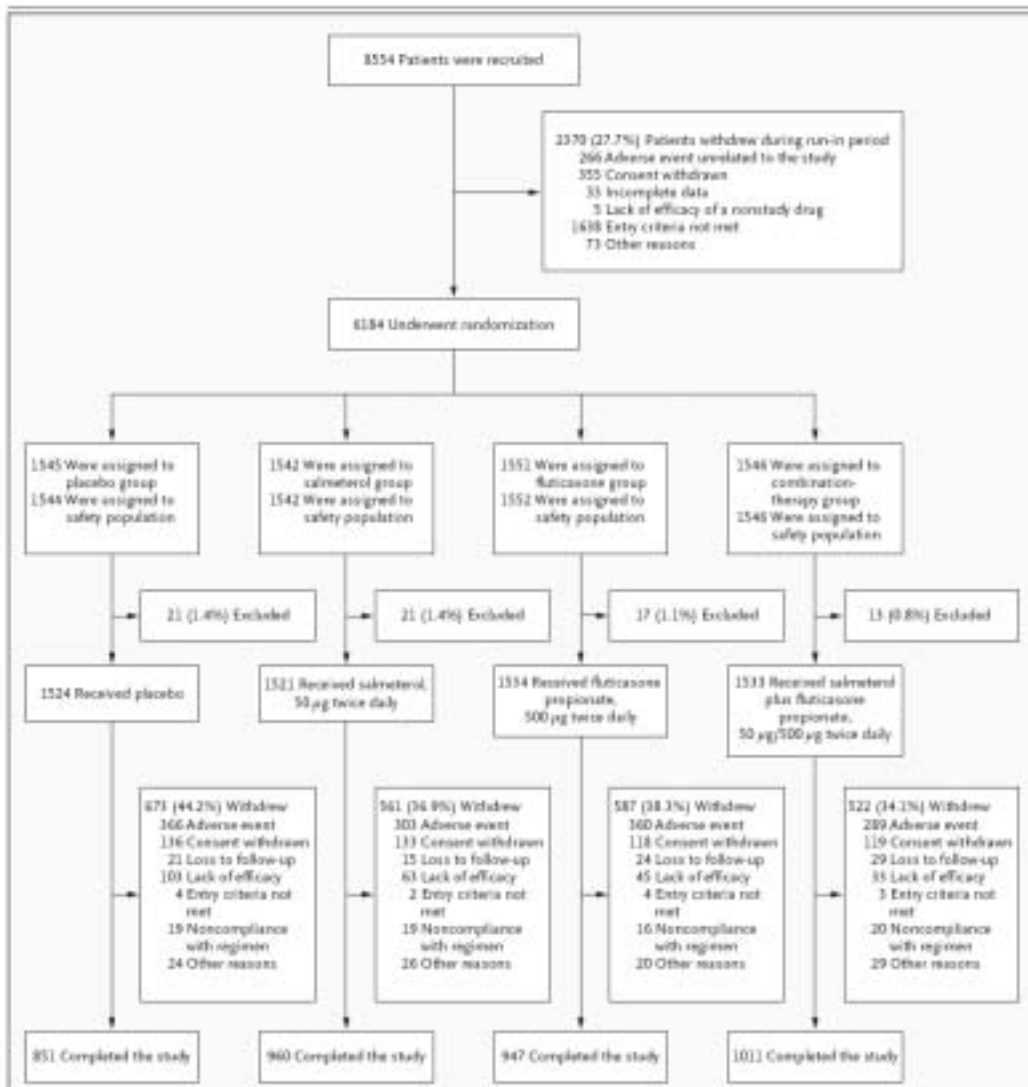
8554 Patients were recruited

2370 (27.7%) Patients withdrew during run-in period
266 Adverse event unrelated to the study
355 Consent withdrawn
33 Incomplete data
5 Lack of efficacy of a nonstudy drug
1638 Entry criteria not met
73 Other reasons

6184 Underwent randomization

1545 Were assigned to placebo group
1544 Were assigned to safety population

1542 Were assigned to salmeterol group
1542 Were assigned to safety population

1551 Were assigned to fluticasone group
1552 Were assigned to safety population

1546 Were assigned to combination-therapy group
1546 Were assigned to safety population

21 (1.4%) Excluded

21 (1.4%) Excluded

17 (1.1%) Excluded

13 (0.8%) Excluded

1524 Received placebo

1521 Received salmeterol, 50 $\mu$g twice daily

1534 Received fluticasone propionate, 500 $\mu$g twice daily

1533 Received salmeterol plus fluticasone propionate, 50 $\mu$g/500 $\mu$g twice daily

673 (44.2%) Withdrew
366 Adverse event
136 Consent withdrawn
21 Loss to follow-up
103 Lack of efficacy
4 Entry criteria not met
19 Noncompliance with regimen
24 Other reasons

561 (36.9%) Withdrew
303 Adverse event
133 Consent withdrawn
15 Loss to follow-up
63 Lack of efficacy
2 Entry criteria not met
19 Noncompliance with regimen
26 Other reasons

587 (38.3%) Withdrew
360 Adverse event
118 Consent withdrawn
24 Loss to follow-up
45 Lack of efficacy
4 Entry criteria not met
16 Noncompliance with regimen
20 Other reasons

522 (34.1%) Withdrew
289 Adverse event
119 Consent withdrawn
29 Loss to follow-up
33 Lack of efficacy
3 Entry criteria not met
20 Noncompliance with regimen
29 Other reasons

851 Completed the study

960 Completed the study

947 Completed the study

1011 Completed the study